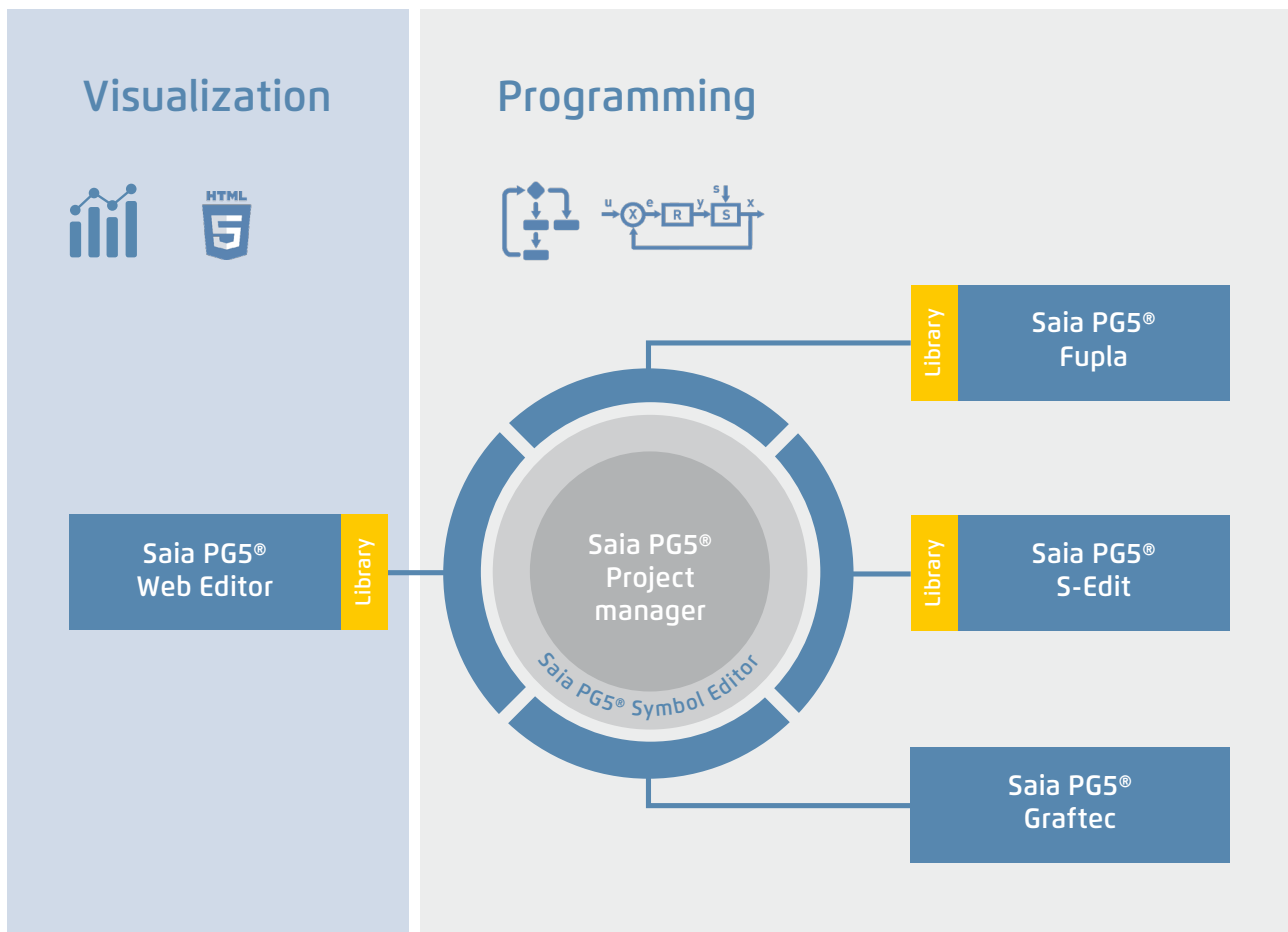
Visualization

HTML
5

Programming

u X e R y s S x

Library
Saia PG5®
Fupla

Saia PG5®
Web Editor
Library

Saia PG5®
Project
manager
Saia PG5® Symbol Editor

Library
Saia PG5®
S-Edit

Saia PG5®
Graftec